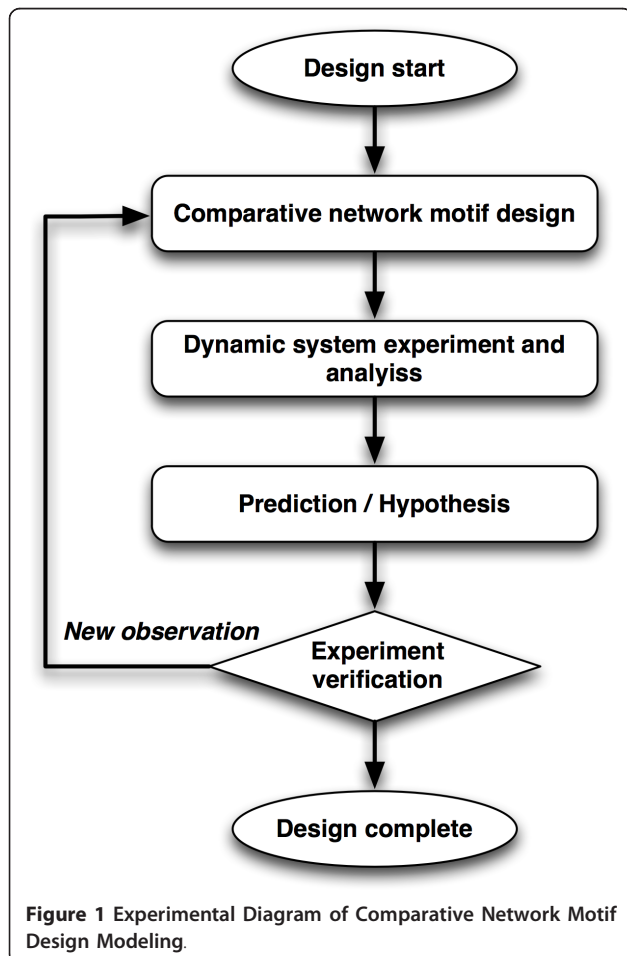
Design start

Comparative network motif design

Dynamic system experiment and analyiss

Prediction / Hypothesis

New observation

Experiment verification

Design complete

Figure 1 Experimental Diagram of Comparative Network Motif Design Modeling.